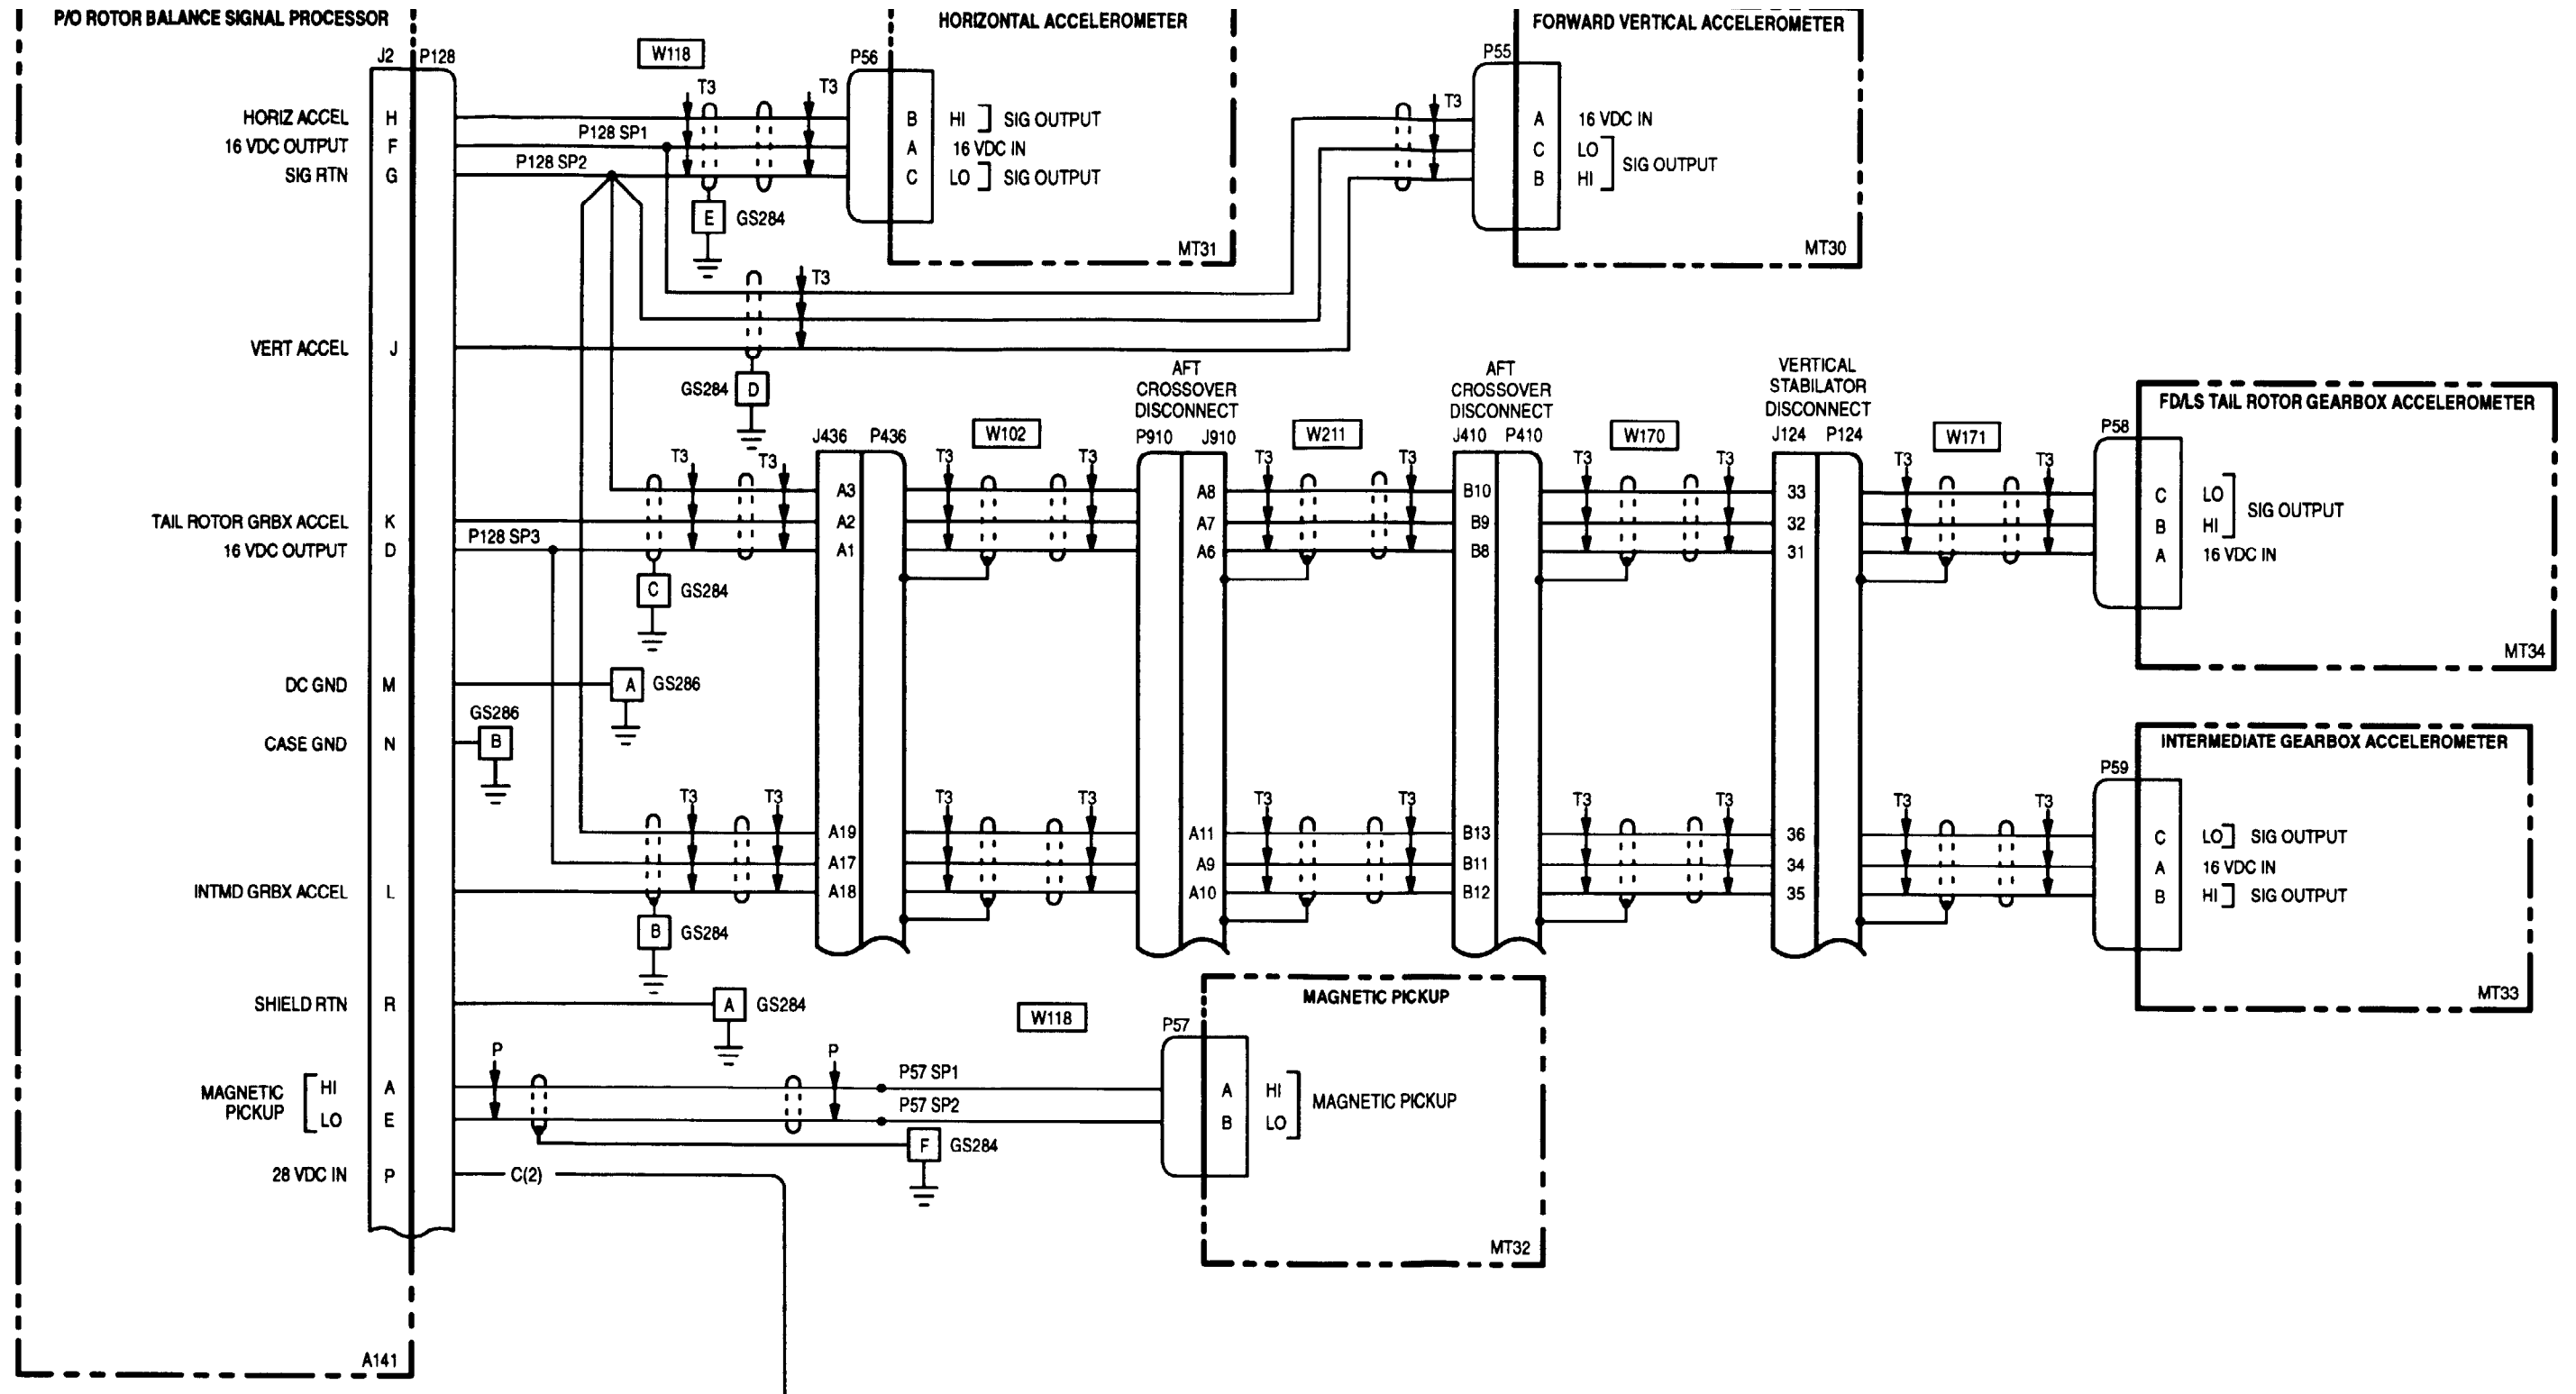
P/O ROTOR BALANCE SIGNAL PROCESSOR

J2 P128

HORIZ ACCEL H
16 VDC OUTPUT F
SIG RTN G

VERT ACCEL J

TAIL ROTOR GRBX ACCEL K
16 VDC OUTPUT D

DC GND M
CASE GND N

INTMD GRBX ACCEL L

SHIELD RTN R

MAGNETIC PICKUP HI A
LO E
28 VDC IN P

A141

W118
T3 T3
P128 SP1
P128 SP2
E GS284
T3
D GS284
P128 SP3
C GS284
A GS286
GS286 B
B GS284
A GS284
C(2)

P56
HORIZONTAL ACCELEROMETER
B HI SIG OUTPUT
A 16 VDC IN
C LO SIG OUTPUT
MT31

FORWARD VERTICAL ACCELEROMETER
P55
T3
A 16 VDC IN
C LO SIG OUTPUT
B HI
MT30

J436 P436
A3 A2 A1
A19 A17 A18
W102
T3

AFT CROSSOVER DISCONNECT
P910 J910
A8 A7 A6
A11 A9 A10
W211

AFT CROSSOVER DISCONNECT
J410 P410
B10 B9 B8
B13 B11 B12
W170

VERTICAL STABILATOR DISCONNECT
J124 P124
33 32 31
36 34 35
W171

FD/LS TAIL ROTOR GEARBOX ACCELEROMETER
P58
C LO SIG OUTPUT
B HI
A 16 VDC IN
MT34

INTERMEDIATE GEARBOX ACCELEROMETER
P59
C LO SIG OUTPUT
A 16 VDC IN
B HI SIG OUTPUT
MT33

W118
P P
P57 SP1
P57 SP2
F GS284
P57
MAGNETIC PICKUP
A HI MAGNETIC PICKUP
B LO
MT32